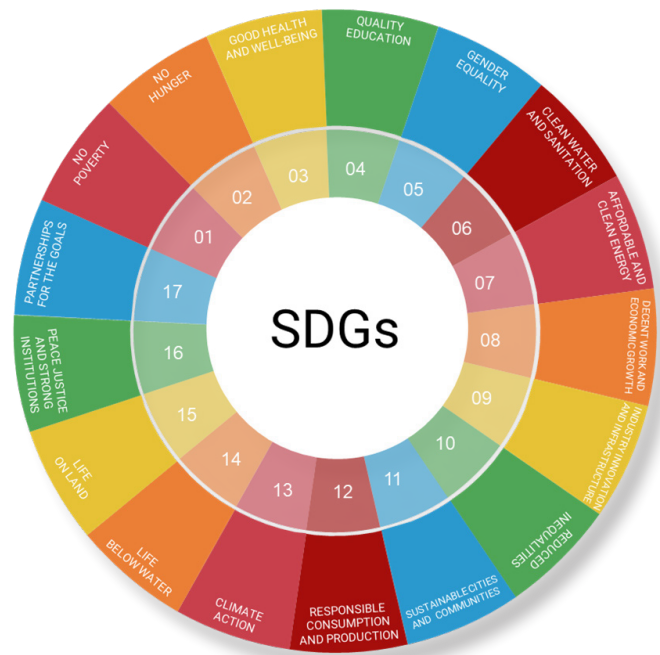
SDGs

01
NO POVERTY

02
NO HUNGER

03
GOOD HEALTH AND WELL-BEING

04
QUALITY EDUCATION

05
GENDER EQUALITY

06
CLEAN WATER AND SANITATION

07
AFFORDABLE AND CLEAN ENERGY

08
DECENT WORK AND ECONOMIC GROWTH

09
INDUSTRY INNOVATION AND INFRASTRUCTURE

10
REDUCED INEQUALITIES

11
SUSTAINABLE CITIES AND COMMUNITIES

12
RESPONSIBLE CONSUMPTION AND PRODUCTION

13
CLIMATE ACTION

14
LIFE BELOW WATER

15
LIFE ON LAND

16
PEACE JUSTICE AND STRONG INSTITUTIONS

17
PARTNERSHIPS FOR THE GOALS